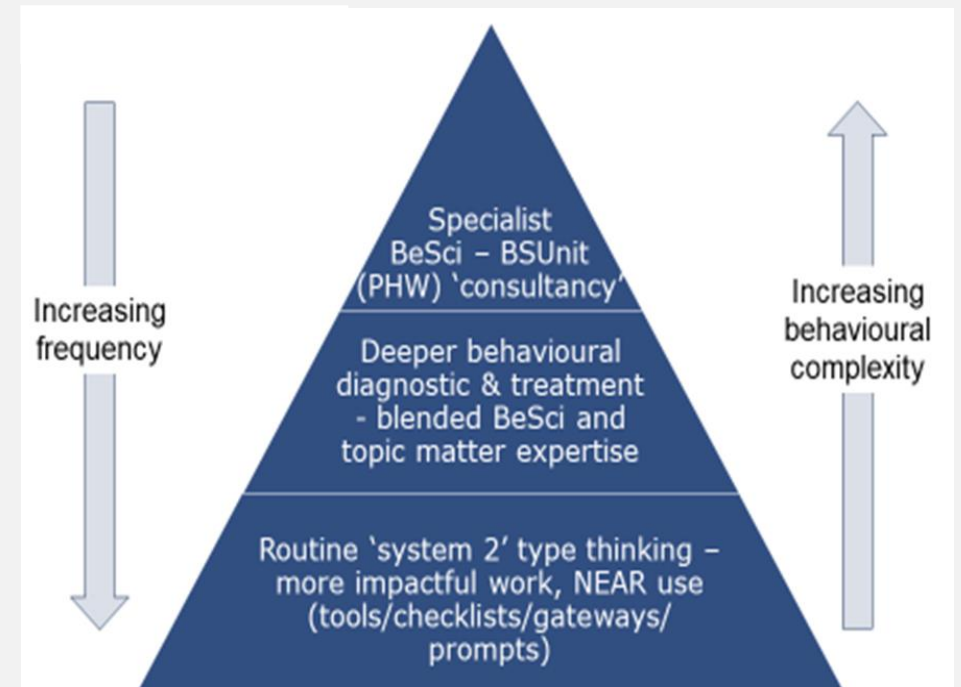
Increasing frequency

Specialist BeSci – BSUnit (PHW) ‘consultancy’

Deeper behavioural diagnostic & treatment - blended BeSci and topic matter expertise

Routine ‘system 2’ type thinking – more impactful work, NEAR use (tools/checklists/gateways/ prompts)

Increasing behavioural complexity